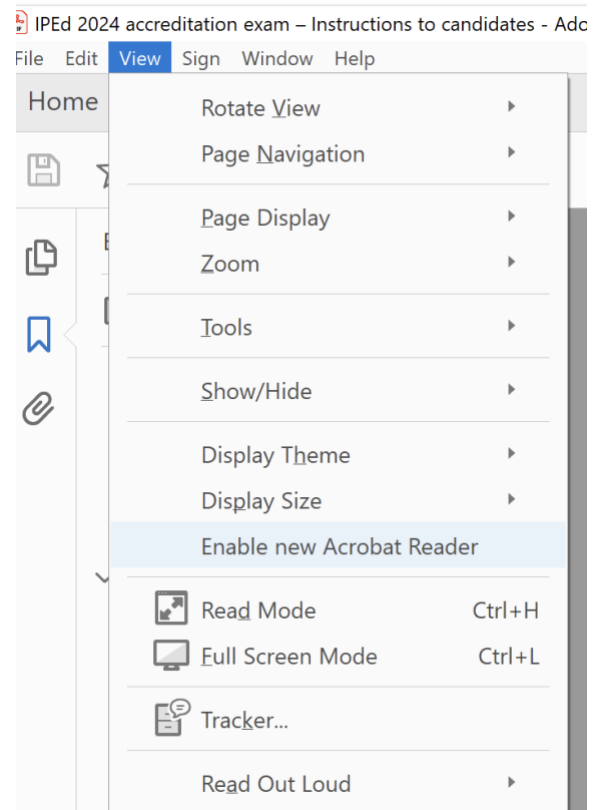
IPEd 2024 accreditation exam – Instructions to candidates - Ado

File Edit View Sign Window Help

Home

Rotate View
Page Navigation

Page Display
Zoom

Tools

Show/Hide

Display Theme
Display Size
Enable new Acrobat Reader

Read Mode Ctrl+H
Full Screen Mode Ctrl+L

Tracker...

Read Out Loud